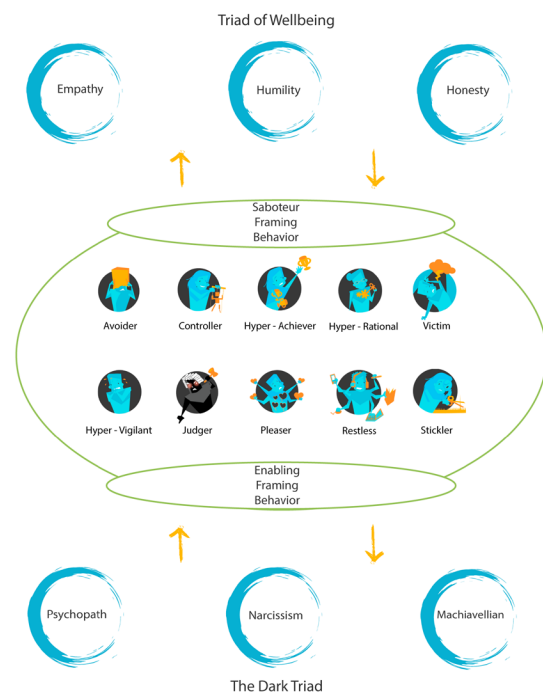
Triad of Wellbeing

Empathy

Humility

Honesty

Saboteur
Framing
Behavior

Avoider

Controller

Hyper - Achiever

Hyper - Rational

Victim

Hyper - Vigilant

Judger

Pleaser

Restless

Stickler

Enabling
Framing
Behavior

Psychopath

Narcissism

Machiavellian

The Dark Triad